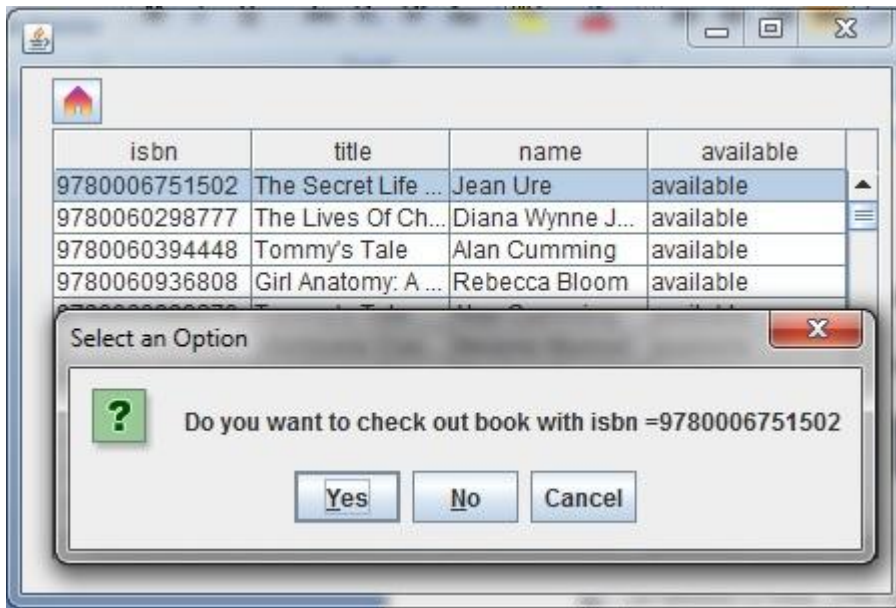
| isbn | title | name | available |
|---|---|---|---|
| 9780006751502 | The Secret Life ... | Jean Ure | available |
| 9780060298777 | The Lives Of Ch... | Diana Wynne J... | available |
| 9780060394448 | Tommy's Tale | Alan Cumming | available |
| 9780060936808 | Girl Anatomy: A ... | Rebecca Bloom | available |

Select an Option

?

Do you want to check out book with isbn =9780006751502

Yes No Cancel